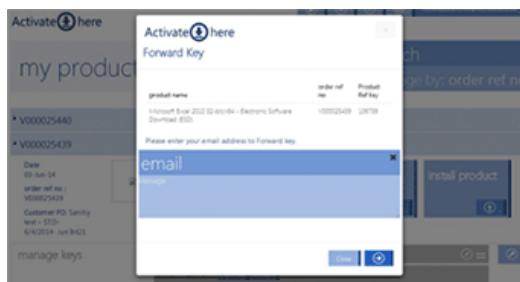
Activate here

my product

V000025440

V000025439

Date
03-Jun-14

order ref no :
V000025439

Customer PO: Serithy
test - STD-
6/4/2014 - Jun 8:03

manage keys

ch

ge by: order ref no

install product

Activate here

Forward Key

| product name | order ref no | Product Ref Key |
|---|---|---|
| Microsoft Excel 2013 32-bit/x64 - Electronic Software Download (ESD) | V000025439 | 128738 |

Please enter your email address to Forward key.

email

message

Close